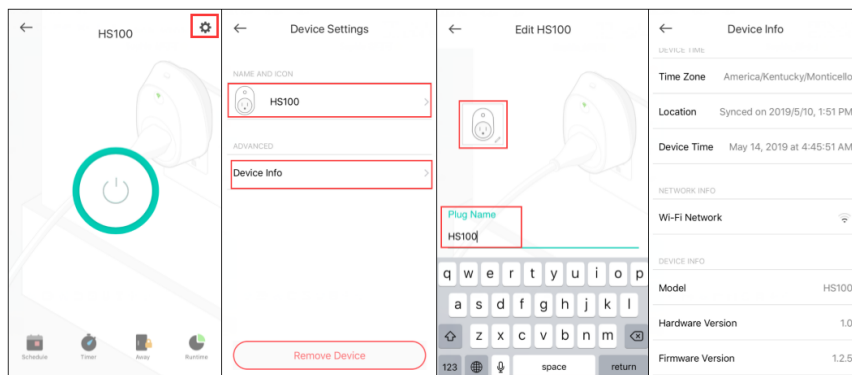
HS100

Schedule
Timer
Away
Runtime

Device Settings

NAME AND ICON
HS100

ADVANCED
Device Info

Remove Device

Edit HS100

Plug Name
HS100

q w e r t y u i o p
a s d f g h j k l
z x c v b n m
123 space return

Device Info

DEVICE TIME
Time Zone America/Kentucky/Monticello
Location Synced on 2019/5/10, 1:51 PM
Device Time May 14, 2019 at 4:45:51 AM

NETWORK INFO
Wi-Fi Network

DEVICE INFO
Model HS100
Hardware Version 1.0
Firmware Version 1.2.5